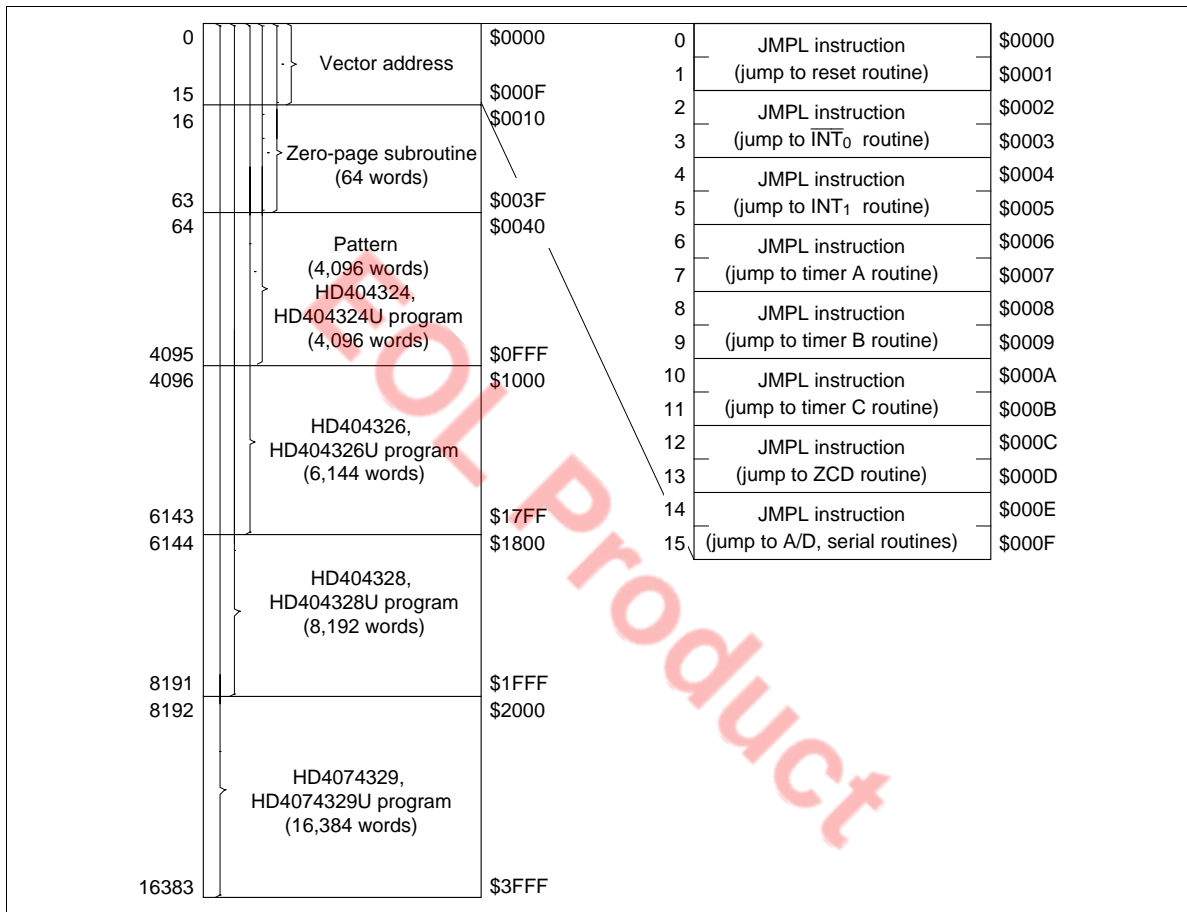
| | | |
|---|---|---|
| 0 | Vector address | \$0000 |
| 15 | | \$000F |
| 16 | Zero-page subroutine (64 words) | \$0010 |
| 63 | | \$003F |
| 64 | Pattern (4,096 words) HD404324, HD404324U program (4,096 words) | \$0040 |
| 4095 | | \$0FFF |
| 4096 | HD404326, HD404326U program (6,144 words) | \$1000 |
| 6143 | | \$17FF |
| 6144 | HD404328, HD404328U program (8,192 words) | \$1800 |
| 8191 | | \$1FFF |
| 8192 | HD4074329, HD4074329U program (16,384 words) | \$2000 |
| 16383 | | \$3FFF |

| | | |
|---|---|---|
| 0 | JMPL instruction | \$0000 |
| 1 | (jump to reset routine) | \$0001 |
| 2 | JMPL instruction | \$0002 |
| 3 | (jump to $\overline{INT_0}$ routine) | \$0003 |
| 4 | JMPL instruction | \$0004 |
| 5 | (jump to $INT_1$ routine) | \$0005 |
| 6 | JMPL instruction | \$0006 |
| 7 | (jump to timer A routine) | \$0007 |
| 8 | JMPL instruction | \$0008 |
| 9 | (jump to timer B routine) | \$0009 |
| 10 | JMPL instruction | \$000A |
| 11 | (jump to timer C routine) | \$000B |
| 12 | JMPL instruction | \$000C |
| 13 | (jump to ZCD routine) | \$000D |
| 14 | JMPL instruction | \$000E |
| 15 | (jump to A/D, serial routines) | \$000F |

EOL Product